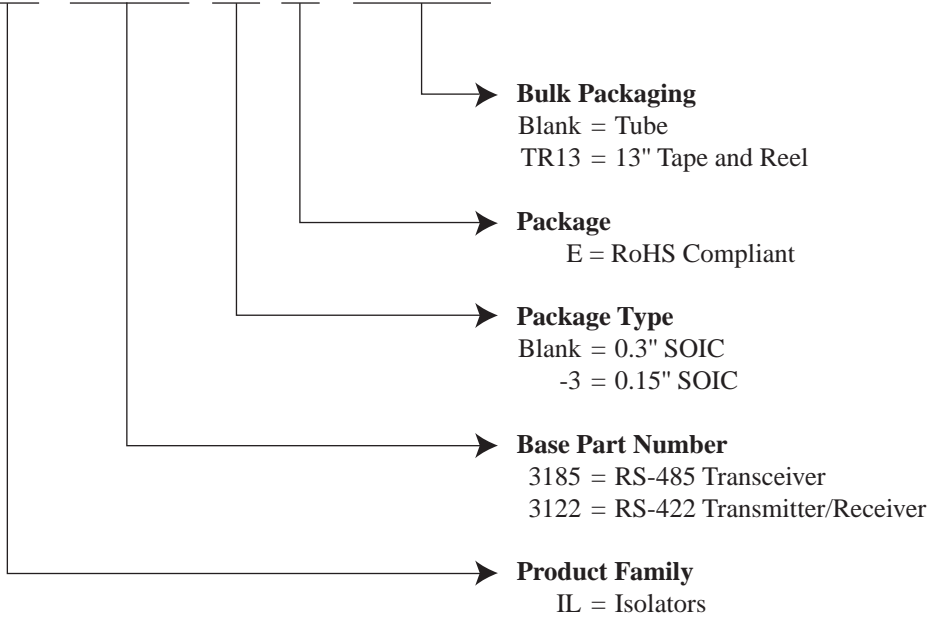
Bulk Packaging
Blank = Tube
TR13 = 13" Tape and Reel

Package
E = RoHS Compliant

Package Type
Blank = 0.3" SOIC
-3 = 0.15" SOIC

Base Part Number
3185 = RS-485 Transceiver
3122 = RS-422 Transmitter/Receiver

Product Family
IL = Isolators